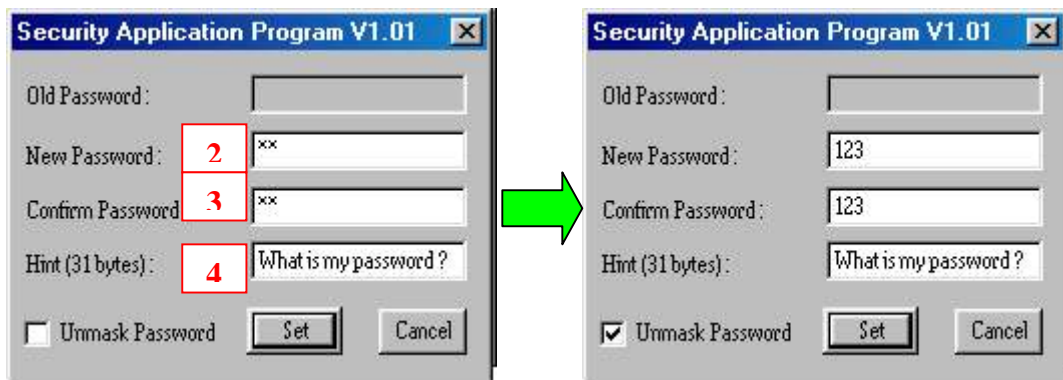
Security Application Program V1.01

Old Password :

New Password : 2 ××

Confirm Password 3 ××

Hint (31 bytes) : 4 What is my password ?

Unmask Password

Set

Cancel

Security Application Program V1.01

Old Password :

New Password : 123

Confirm Password : 123

Hint (31 bytes) : What is my password ?

Unmask Password

Set

Cancel